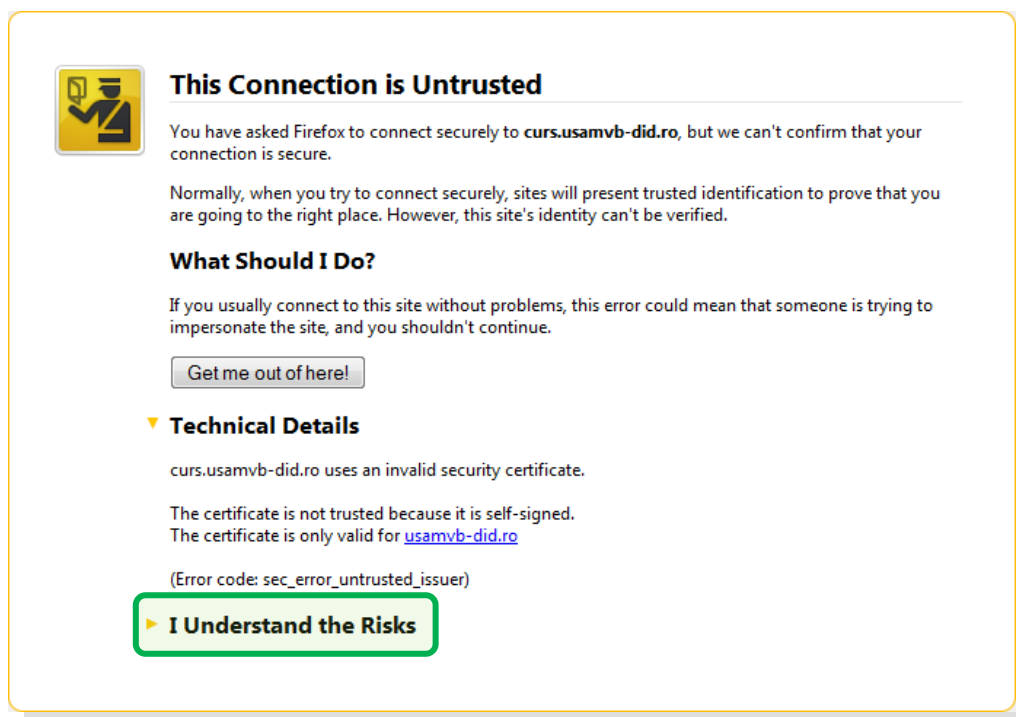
This Connection is Untrusted

You have asked Firefox to connect securely to **curs.usamvb-did.ro**, but we can't confirm that your connection is secure.

Normally, when you try to connect securely, sites will present trusted identification to prove that you are going to the right place. However, this site's identity can't be verified.

What Should I Do?

If you usually connect to this site without problems, this error could mean that someone is trying to impersonate the site, and you shouldn't continue.

Get me out of here!

Technical Details

curs.usamvb-did.ro uses an invalid security certificate.

The certificate is not trusted because it is self-signed.
The certificate is only valid for usamvb-did.ro

(Error code: sec_error_untrusted_issuer)

I Understand the Risks